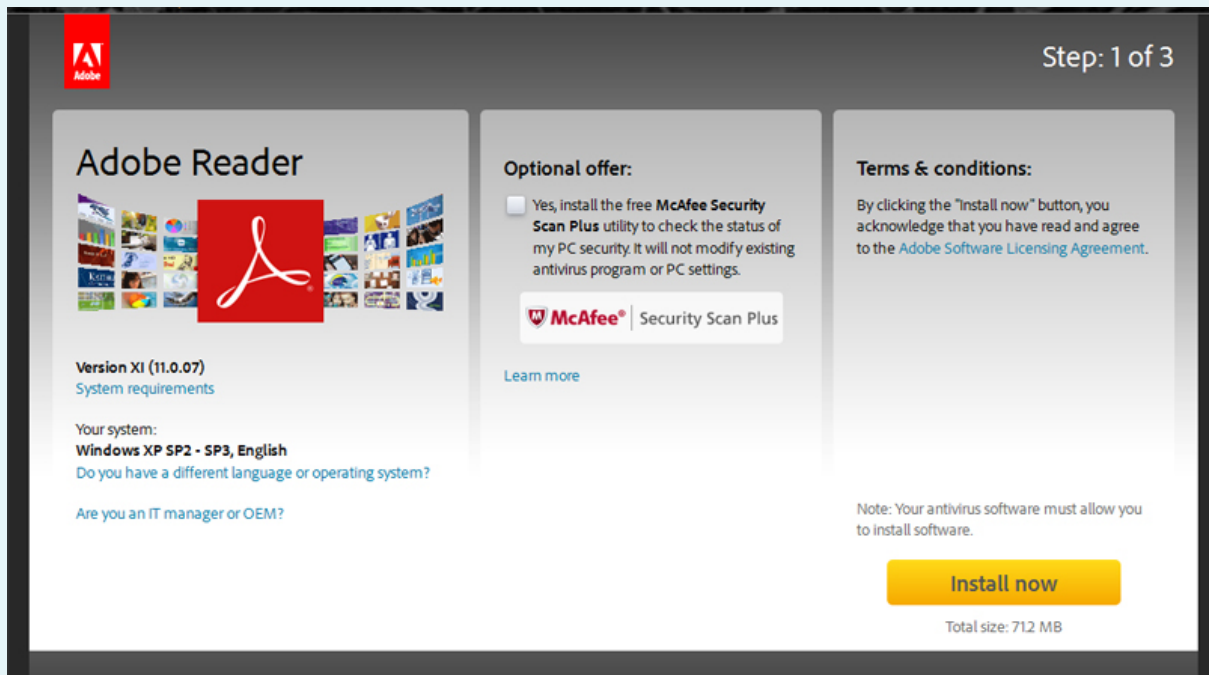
Adobe

Step: 1 of 3

Adobe Reader

Version XI (11.0.07)
System requirements

Your system:
Windows XP SP2 - SP3, English
Do you have a different language or operating system?

Are you an IT manager or OEM?

Optional offer:

Yes, install the free McAfee Security Scan Plus utility to check the status of my PC security. It will not modify existing antivirus program or PC settings.

McAfee® | Security Scan Plus

Learn more

Terms & conditions:

By clicking the "Install now" button, you acknowledge that you have read and agree to the Adobe Software Licensing Agreement.

Note: Your antivirus software must allow you to install software.

Install now

Total size: 71.2 MB